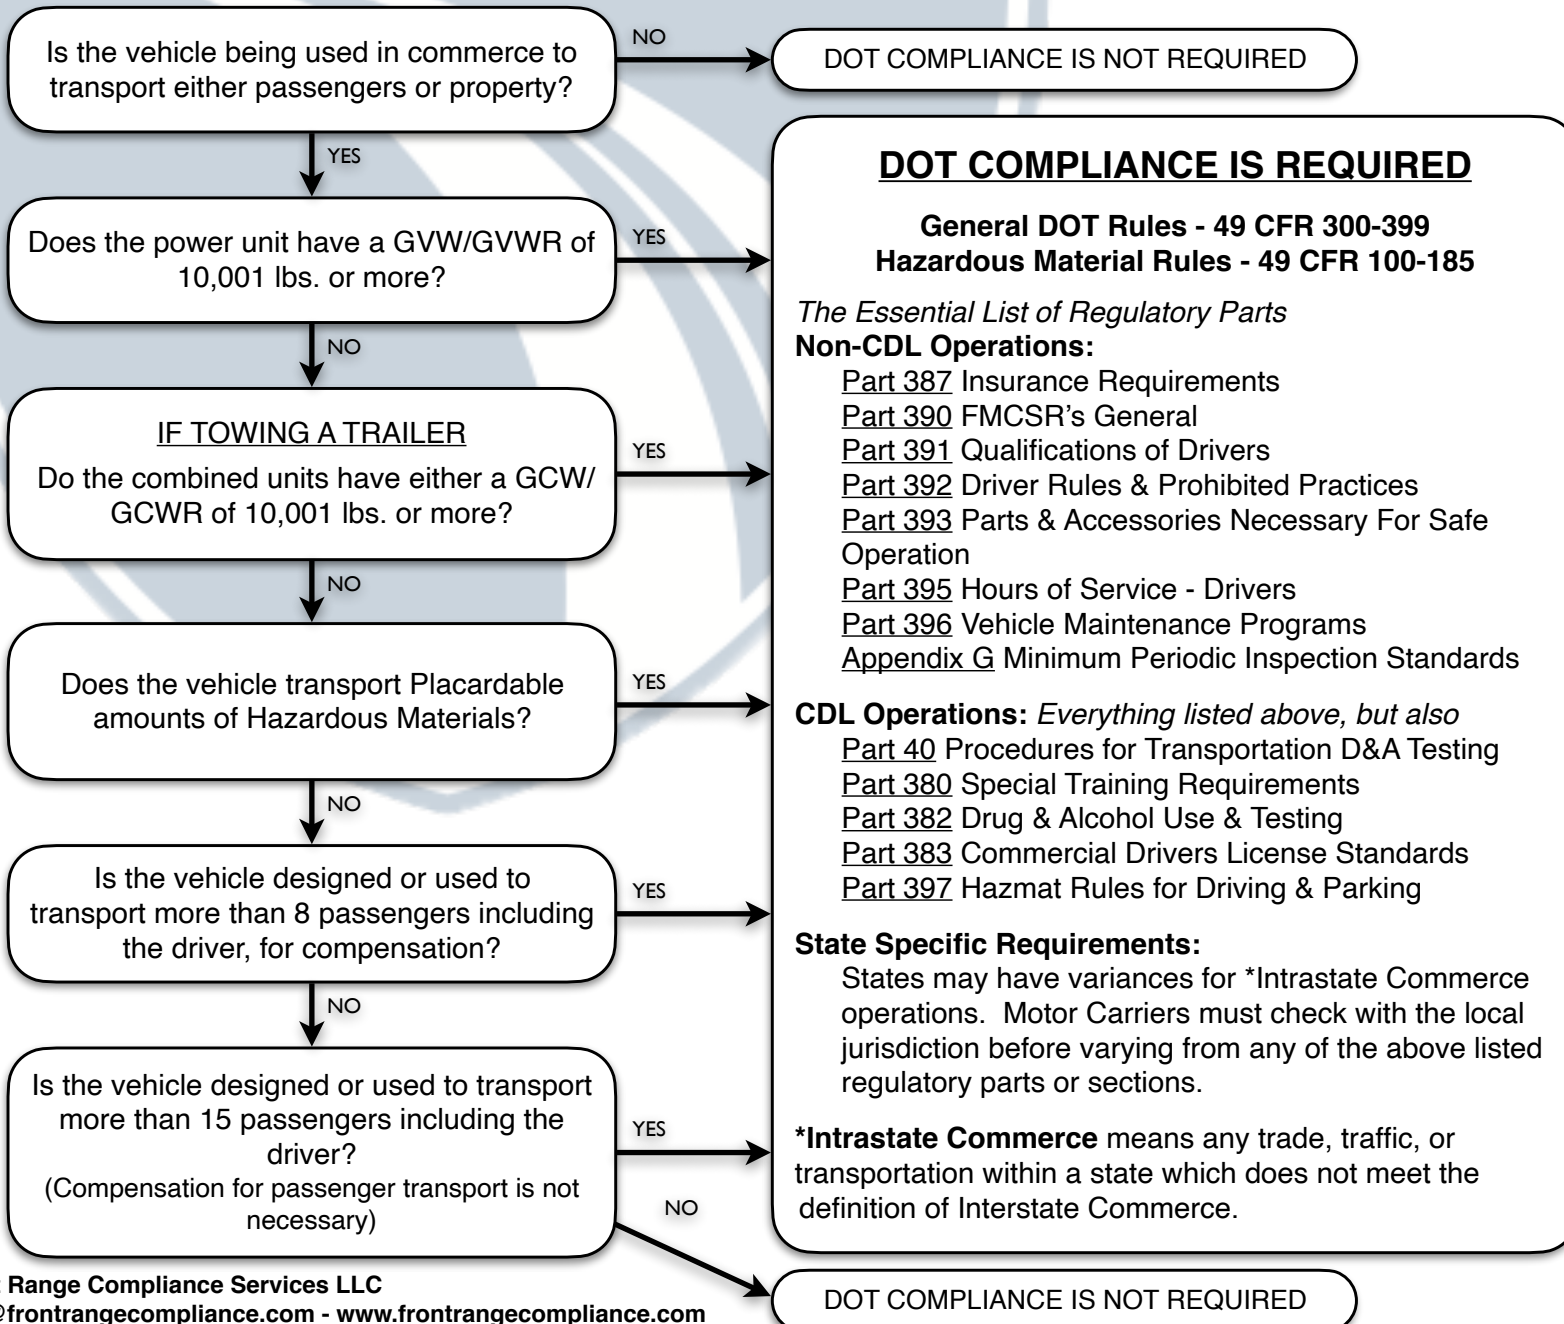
Is the vehicle being used in commerce to transport either passengers or property?

NO

DOT COMPLIANCE IS NOT REQUIRED

YES

Does the power unit have a GVW/GVWR of 10,001 lbs. or more?

YES

NO

IF TOWING A TRAILER

Do the combined units have either a GCW/ GCWR of 10,001 lbs. or more?

YES

NO

Does the vehicle transport Placardable amounts of Hazardous Materials?

YES

NO

Is the vehicle designed or used to transport more than 8 passengers including the driver, for compensation?

YES

NO

Is the vehicle designed or used to transport more than 15 passengers including the driver?
(Compensation for passenger transport is not necessary)

YES

NO

DOT COMPLIANCE IS REQUIRED

General DOT Rules - 49 CFR 300-399
Hazardous Material Rules - 49 CFR 100-185

The Essential List of Regulatory Parts
Non-CDL Operations:
Part 387 Insurance Requirements
Part 390 FMCSR's General
Part 391 Qualifications of Drivers
Part 392 Driver Rules & Prohibited Practices
Part 393 Parts & Accessories Necessary For Safe Operation
Part 395 Hours of Service - Drivers
Part 396 Vehicle Maintenance Programs
Appendix G Minimum Periodic Inspection Standards

CDL Operations: Everything listed above, but also
Part 40 Procedures for Transportation D&A Testing
Part 380 Special Training Requirements
Part 382 Drug & Alcohol Use & Testing
Part 383 Commercial Drivers License Standards
Part 397 Hazmat Rules for Driving & Parking

State Specific Requirements:
States may have variances for *Intrastate Commerce operations. Motor Carriers must check with the local jurisdiction before varying from any of the above listed regulatory parts or sections.

*Intrastate Commerce means any trade, traffic, or transportation within a state which does not meet the definition of Interstate Commerce.

DOT COMPLIANCE IS NOT REQUIRED

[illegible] Range Compliance Services LLC
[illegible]@frontrangecompliance.com - www.frontrangecompliance.com